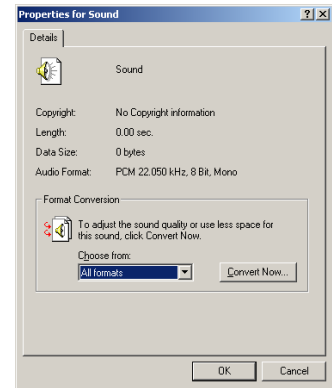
Properties for Sound

?

×

Details

Sound

Copyright: No Copyright information

Length: 0.00 sec.

Data Size: 0 bytes

Audio Format: PCM 22.050 kHz, 8 Bit, Mono

Format Conversion

To adjust the sound quality or use less space for this sound, click Convert Now.

Choose from:

All formats

Convert Now...

OK

Cancel